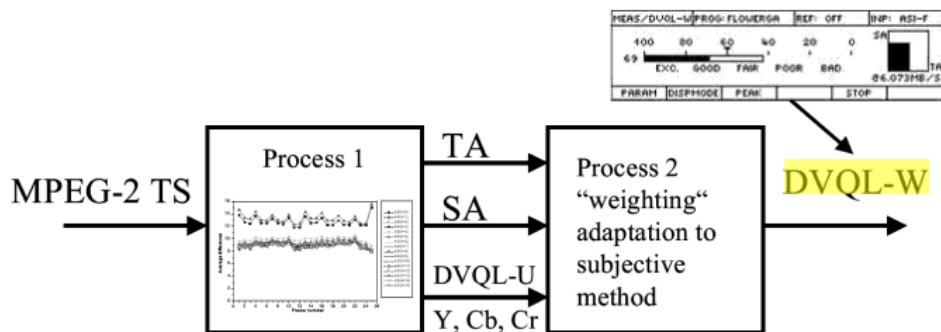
MEAS/DVQL-W PROG: FLOWERGA REF: OFF INP: ASI-F

100 80 60 40 20 0

69

EXC. GOOD FAIR POOR BAD

SA

TA

06.073MB/S

PARAM DISPMODE PEAK STOP

MPEG-2 TS

Process 1

TA

SA

DVQL-U

Y, Cb, Cr

Process 2 "weighting" adaptation to subjective method

DVQL-W